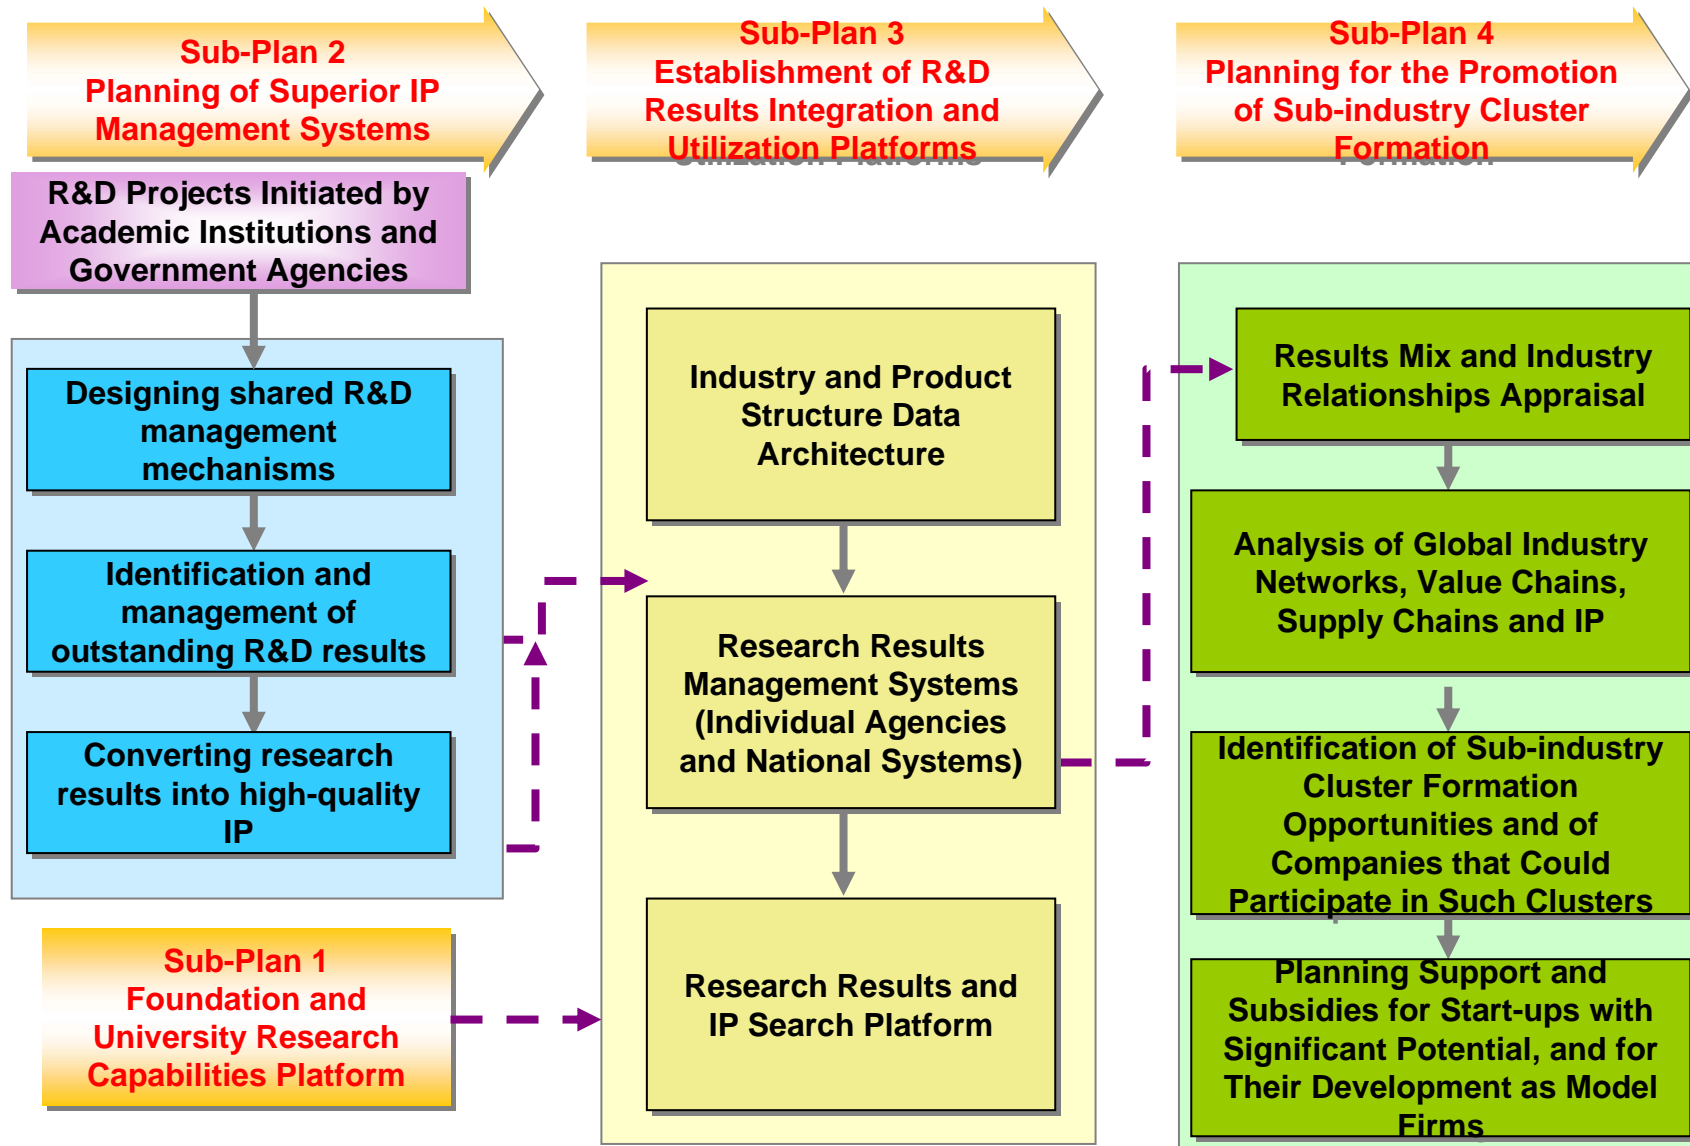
Sub-Plan 2
Planning of Superior IP Management Systems

Sub-Plan 3
Establishment of R&D Results Integration and Utilization Platforms

Sub-Plan 4
Planning for the Promotion of Sub-industry Cluster Formation

R&D Projects Initiated by Academic Institutions and Government Agencies

Designing shared R&D management mechanisms

Identification and management of outstanding R&D results

Converting research results into high-quality IP

Industry and Product Structure Data Architecture

Research Results Management Systems (Individual Agencies and National Systems)

Research Results and IP Search Platform

Results Mix and Industry Relationships Appraisal

Analysis of Global Industry Networks, Value Chains, Supply Chains and IP

Identification of Sub-industry Cluster Formation Opportunities and of Companies that Could Participate in Such Clusters

Planning Support and Subsidies for Start-ups with Significant Potential, and for Their Development as Model Firms

Sub-Plan 1
Foundation and University Research Capabilities Platform